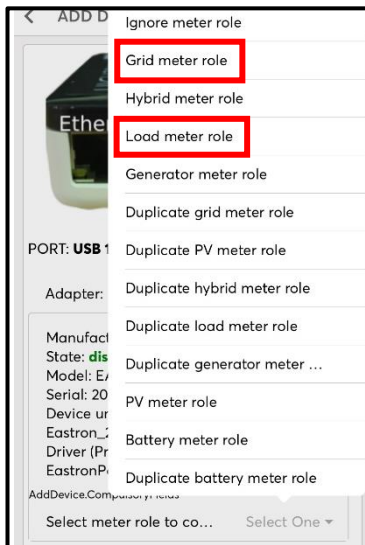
< ADD D

Ether

PORT: USB 1

Adapter:

Manufact
State: dis
Model: E
Serial: 20
Device ur
Eastron_
Driver (Pr
EastronP
AddDevice.Compulsoryfields

Select meter role to co... Select One ▾

Ignore meter role
Grid meter role
Hybrid meter role
Load meter role
Generator meter role
Duplicate grid meter role
Duplicate PV meter role
Duplicate hybrid meter role
Duplicate load meter role
Duplicate generator meter ...
PV meter role
Battery meter role
Duplicate battery meter role